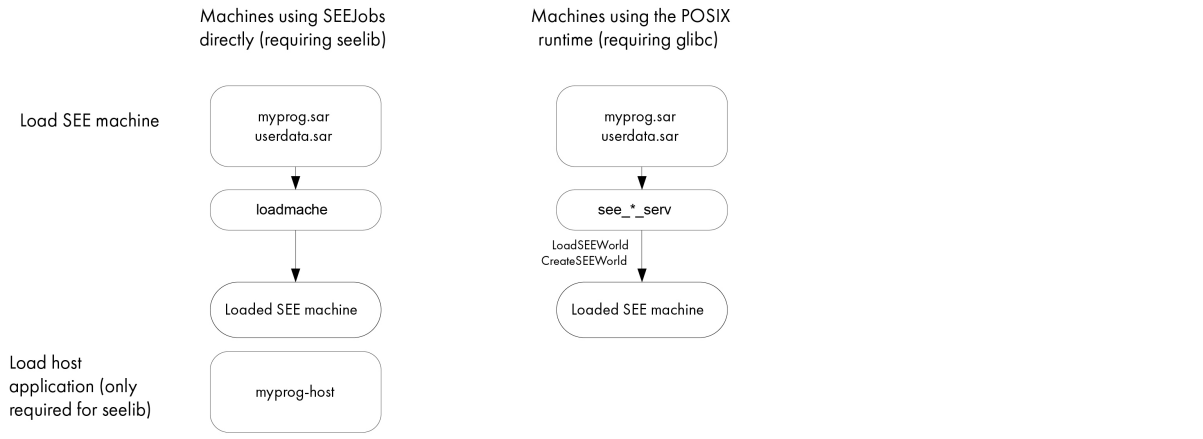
Machines using SEEJobs directly (requiring seelib)

Machines using the POSIX runtime (requiring glibc)

Load SEE machine

myprog.sar
userdata.sar

loadmache

Loaded SEE machine

myprog.sar
userdata.sar

see_*_serv

LoadSEEWorld
CreateSEEWorld

Loaded SEE machine

Load host application (only required for seelib)

myprog-host